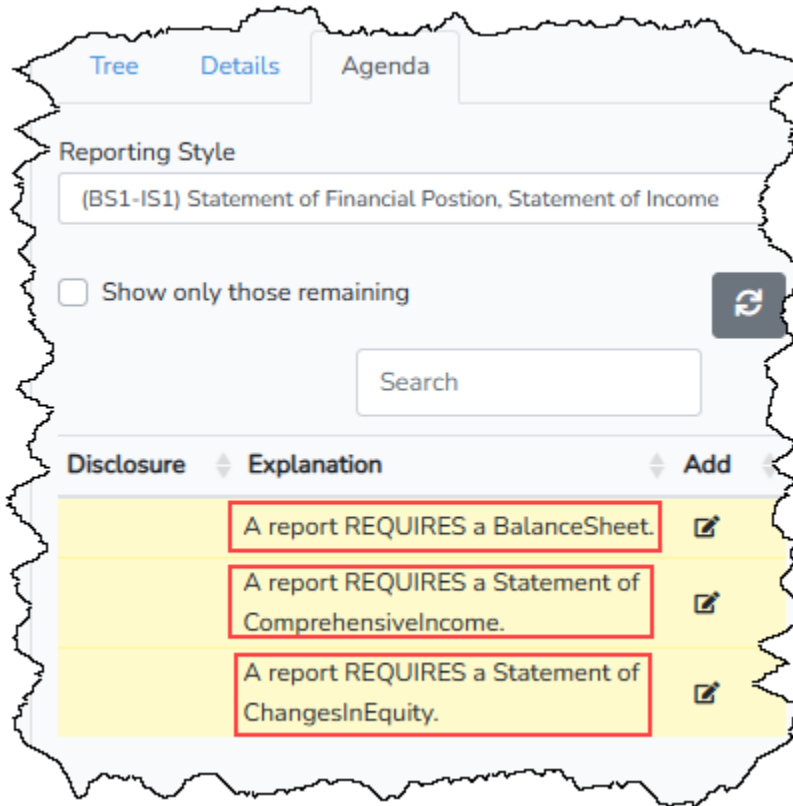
Tree Details Agenda

Reporting Style

(BS1-IS1) Statement of Financial Postion, Statement of Income

Show only those remaining

Search

| Disclosure | Explanation | Add |
|---|---|---|
| | A report REQUIRES a BalanceSheet. | |
| | A report REQUIRES a Statement of ComprehensiveIncome. | |
| | A report REQUIRES a Statement of ChangesInEquity. | |